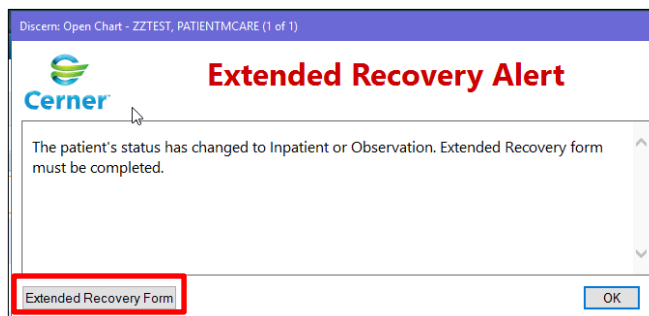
Discern: Open Chart - ZZTEST, PATIENTMCARE (1 of 1)

Cerner

Extended Recovery Alert

The patient's status has changed to Inpatient or Observation. Extended Recovery form must be completed.

Extended Recovery Form

OK